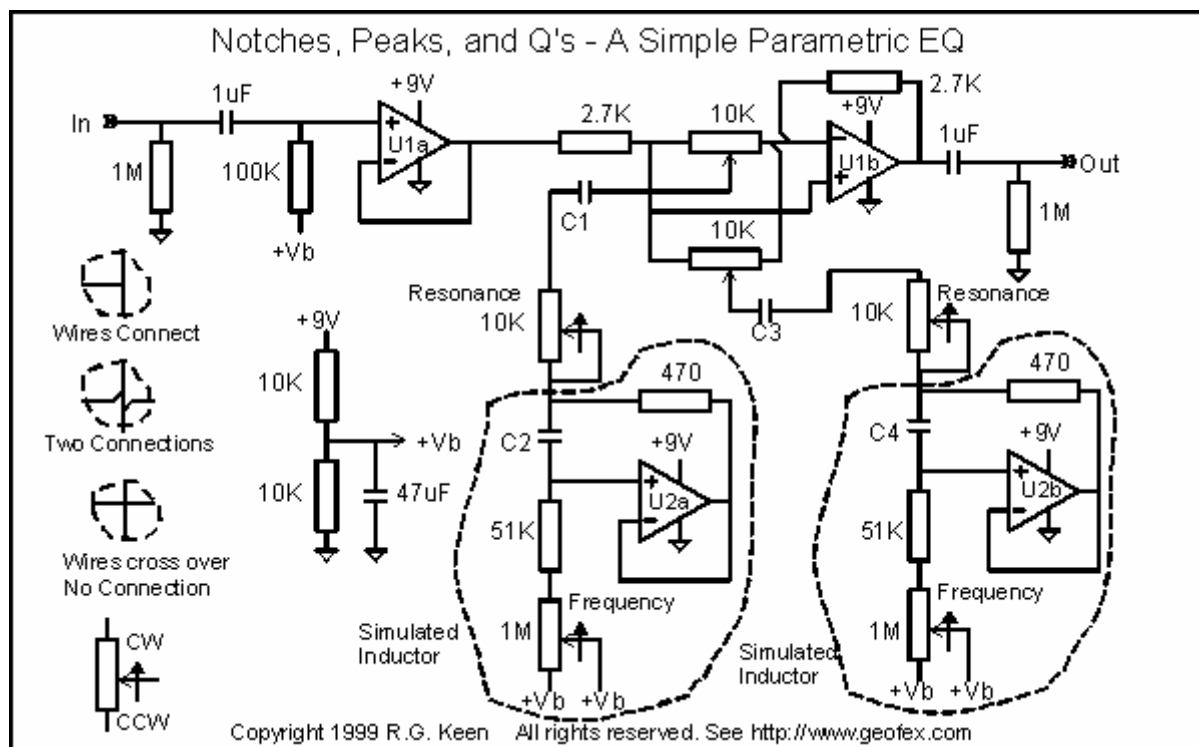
Notches, Peaks, and Q's - A Simple Parametric EQ

In
1uF
+9V
+
U1a
-
1M
100K
+Vb
2.7K
10K
+9V
2.7K
-
U1b
+
1uF
Out
1M
C1
10K
C3
Resonance
10K
Resonance
10K
Wires Connect
Two Connections
Wires cross over No Connection
+9V
10K
+Vb
10K
47uF
470
C2
+9V
+
U2a
-
51K
Frequency
1M
+Vb +Vb
Simulated Inductor
470
C4
+9V
+
U2b
-
51K
Frequency
1M
+Vb +Vb
Simulated Inductor
CW
CCW

Copyright 1999 R.G. Keen All rights reserved. See http://www.geofex.com